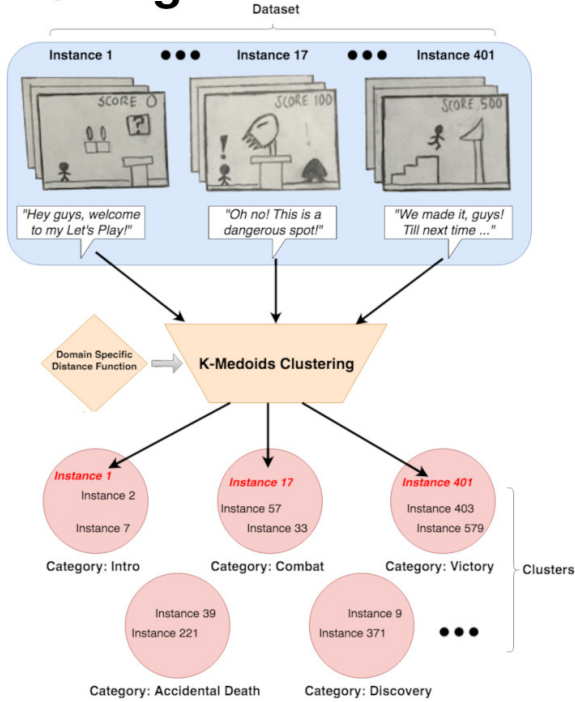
Dataset

Instance 1 ●●● Instance 17 ●●● Instance 401

SCORE 0

SCORE 100

SCORE 500

"Hey guys, welcome to my Let's Play!"

"Oh no! This is a dangerous spot!"

"We made it, guys! Till next time ..."

Domain Specific Distance Function

K-Medoids Clustering

Instance 1
Instance 2
Instance 7

Category: Intro

Instance 17
Instance 57
Instance 33

Category: Combat

Instance 401
Instance 403
Instance 579

Category: Victory

Clusters

Instance 39
Instance 221

Category: Accidental Death

Instance 9
Instance 371

Category: Discovery

●●●